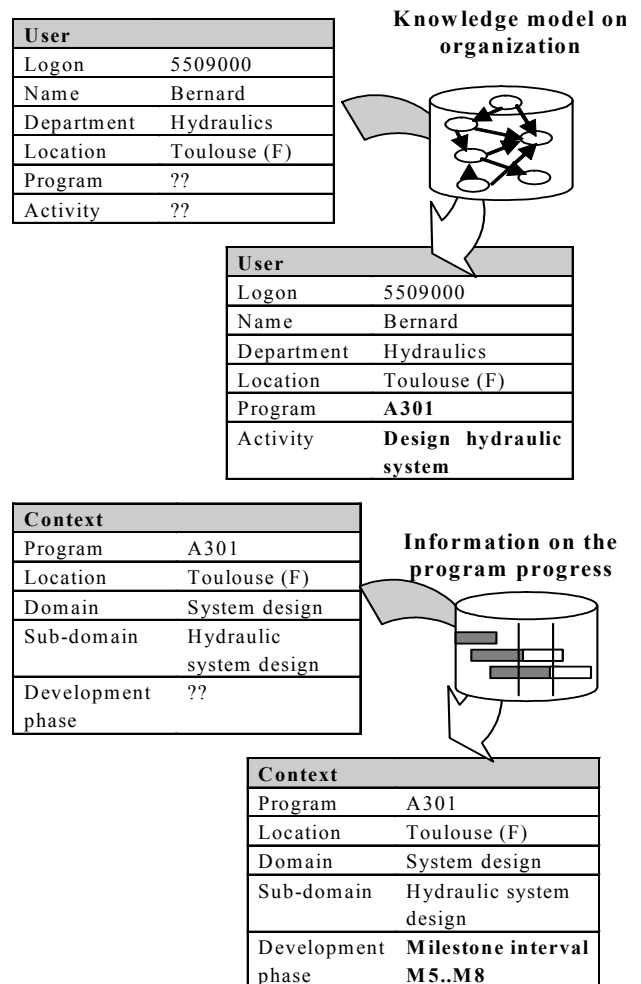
| User | |
|---|---|
| Logon | 5509000 |
| Name | Bernard |
| Department | Hydraulics |
| Location | Toulouse (F) |
| Program | ?? |
| Activity | ?? |

**Knowledge model on organization**

| User | |
|---|---|
| Logon | 5509000 |
| Name | Bernard |
| Department | Hydraulics |
| Location | Toulouse (F) |
| Program | **A301** |
| Activity | **Design hydraulic system** |

| Context | |
|---|---|
| Program | A301 |
| Location | Toulouse (F) |
| Domain | System design |
| Sub-domain | Hydraulic system design |
| Development phase | ?? |

**Information on the program progress**

| Context | |
|---|---|
| Program | A301 |
| Location | Toulouse (F) |
| Domain | System design |
| Sub-domain | Hydraulic system design |
| Development phase | **Milestone interval M5..M8** |